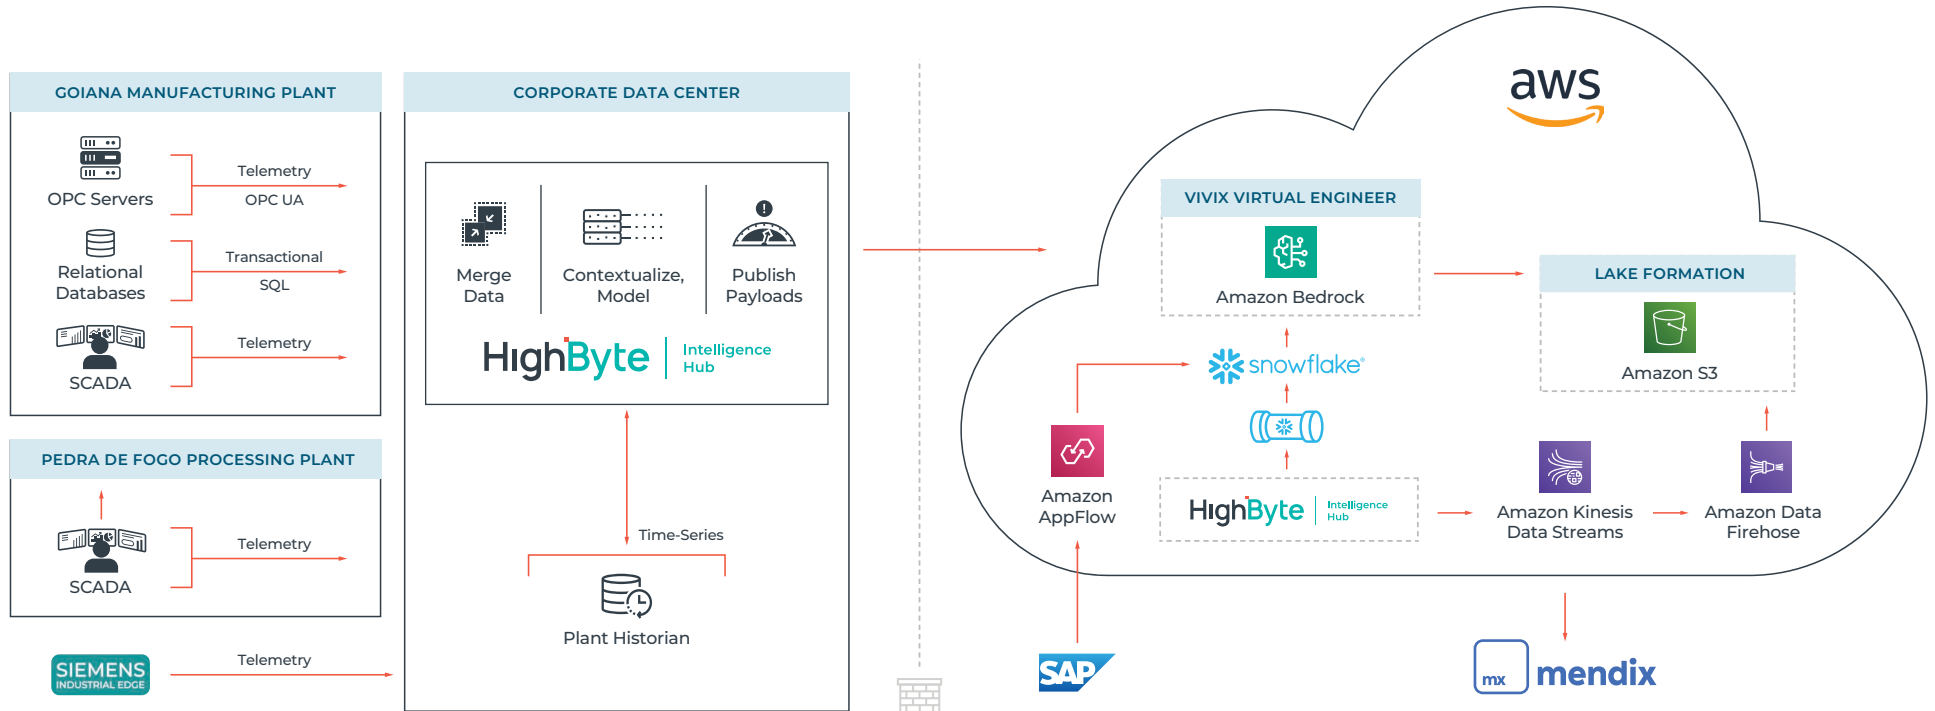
GOIANA MANUFACTURING PLANT

OPC Servers
Telemetry
OPC UA

Relational Databases
Transactional
SQL

SCADA
Telemetry

PEDRA DE FOGO PROCESSING PLANT

SCADA
Telemetry

SIEMENS
INDUSTRIAL EDGE
Telemetry

CORPORATE DATA CENTER

Merge Data
Contextualize, Model
Publish Payloads

HighByte | Intelligence Hub

Time-Series

Plant Historian

aws

VIVIX VIRTUAL ENGINEER

Amazon Bedrock

snowflake

HighByte | Intelligence Hub

Amazon AppFlow

LAKE FORMATION

Amazon S3

Amazon Kinesis Data Streams

Amazon Data Firehose

SAP

mx mendix